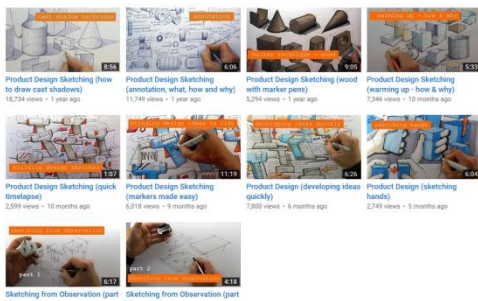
cast shadow technique
8:56
Product Design Sketching (how to draw cast shadows)
18,734 views • 1 year ago

annotation
6:06
Product Design Sketching (annotation, what, how and why)
11,749 views • 1 year ago

marker technique - wood
9:05
Product Design Sketching (wood with marker pens)
5,294 views • 1 year ago

warming up - how & why
5:33
Product Design Sketching (warming up - how & why)
7,346 views • 10 months ago

building design sketches
1:07
Product Design Sketching (quick timelapse)
2,599 views • 10 months ago

bringing design ideas to life
11:19
Product Design Sketching (markers made easy)
6,018 views • 9 months ago

developing ideas quickly
6:26
Product Design (developing ideas quickly)
7,800 views • 6 months ago

sketching hands
6:04
Product Design (sketching hands)
2,749 views • 5 months ago

sketching from observation
part 1
6:17
Sketching from Observation (part

part 2
sketching from observation
4:18
Sketching from Observation (part